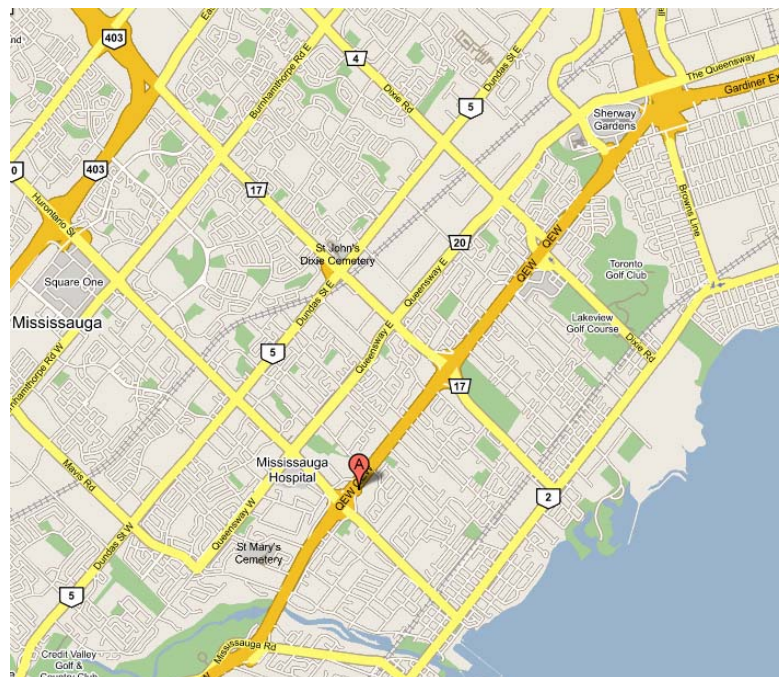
nd
403
Burnhamthorpe Rd E
4
Dixie Rd
Dundas St E
5
The Queensway
Gardiner Ex
Sherway Gardens
0
403
Hurontario St
17
Browns Line
20
St John's Dixie Cemetery
QEW
QEW
Toronto Golf Club
Square One
Dundas St E
Queensway E
Lakeview Golf Course
Mississauga
Dixie Rd
Burnhamthorpe Rd W
5
Queensway E
17
Mavis Rd
Mississauga Hospital
A
QEW
2
Queensway W
Dundas St W
St Mary's Cemetery
5
Mississauga Rd
Credit Valley Golf & Country Club